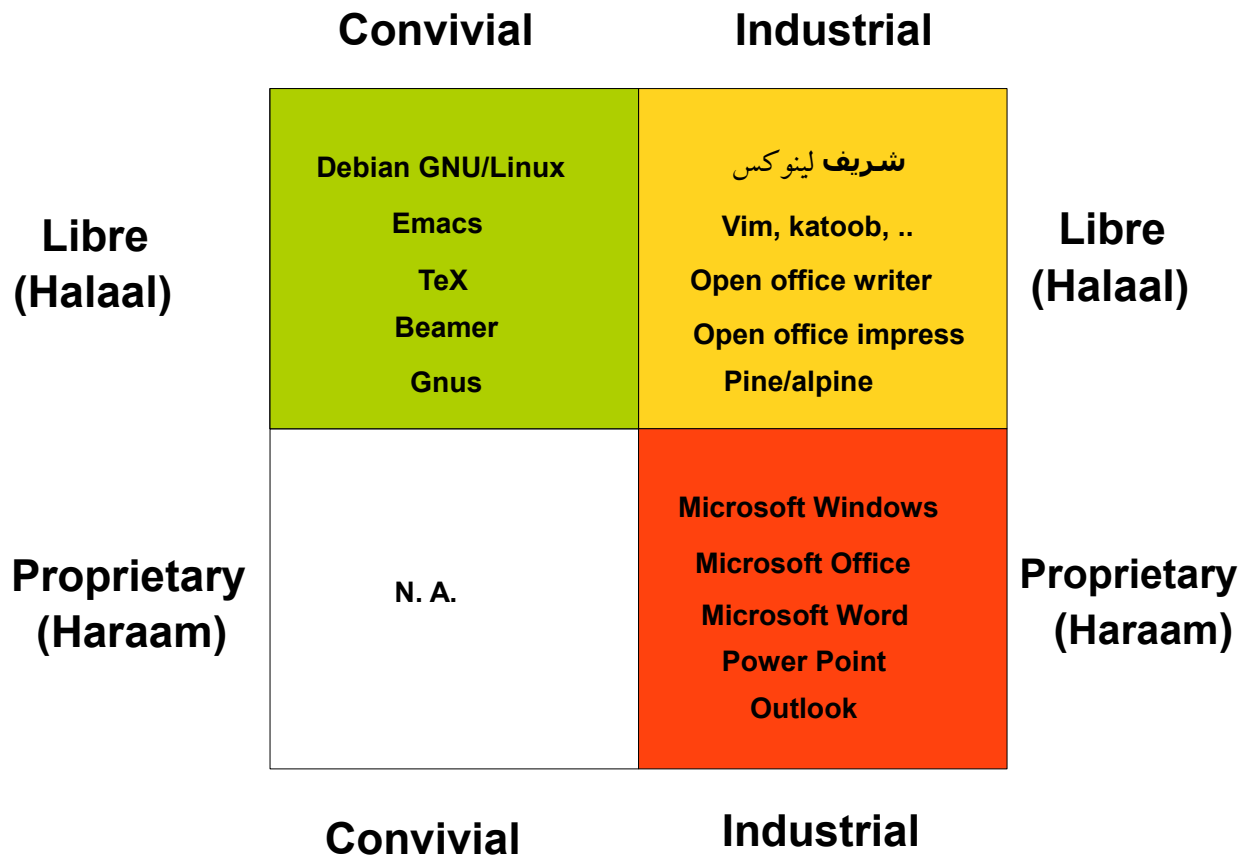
Convivial

Industrial

Libre
(Halaal)

Debian GNU/Linux

Emacs

TeX

Beamer

Gnus

شريف لينوكس

Vim, katoob, ..

Open office writer

Open office impress

Pine/alpine

Libre
(Halaal)

Proprietary
(Haraam)

N. A.

Microsoft Windows

Microsoft Office

Microsoft Word

Power Point

Outlook

Proprietary
(Haraam)

Convivial

Industrial